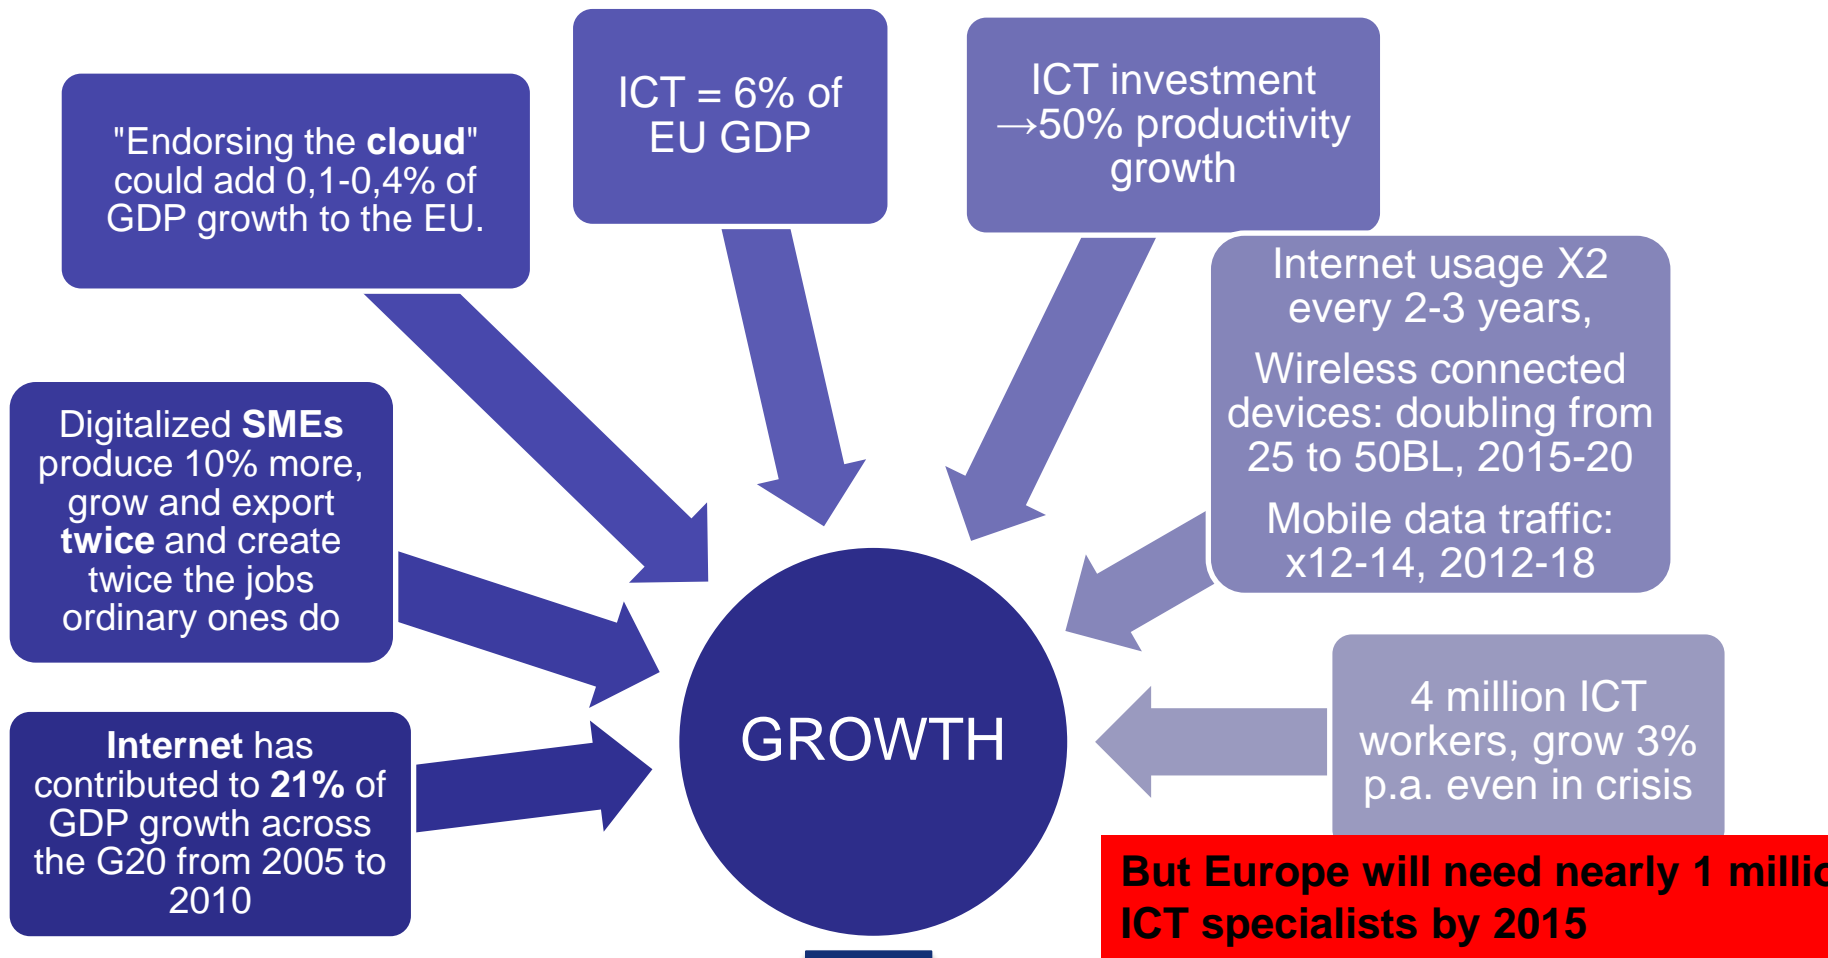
"Endorsing the **cloud**" could add 0,1-0,4% of GDP growth to the EU.

ICT = 6% of EU GDP

ICT investment →50% productivity growth

Internet usage X2 every 2-3 years,

Wireless connected devices: doubling from 25 to 50BL, 2015-20

Mobile data traffic: x12-14, 2012-18

Digitalized **SMEs** produce 10% more, grow and export **twice** and create twice the jobs ordinary ones do

GROWTH

4 million ICT workers, grow 3% p.a. even in crisis

**Internet** has contributed to **21%** of GDP growth across the G20 from 2005 to 2010

**But Europe will need nearly 1 millio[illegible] ICT specialists by 2015**